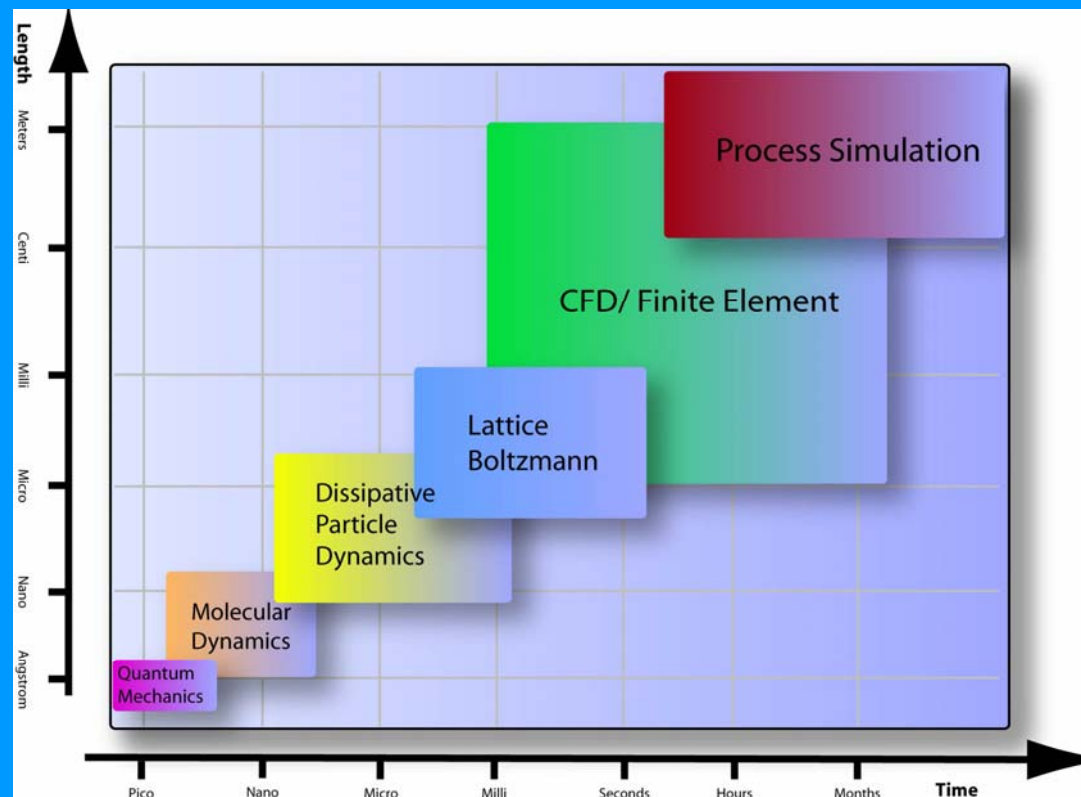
Length

Meters

Centi

Milli

Micro

Nano

Angstrom

Process Simulation

CFD/ Finite Element

Lattice Boltzmann

Dissipative Particle Dynamics

Molecular Dynamics

Quantum Mechanics

Pico

Nano

Micro

Milli

Seconds

Hours

Months

Time